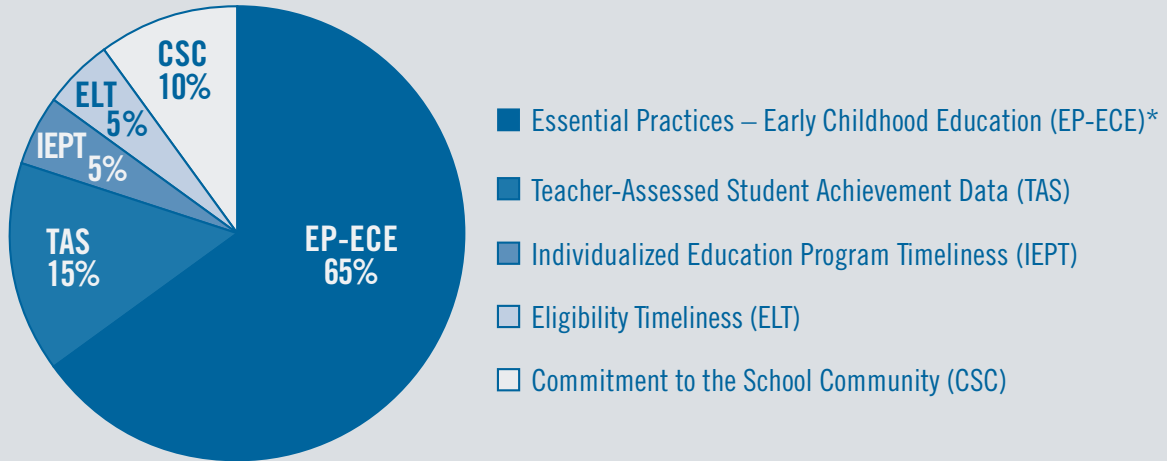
CSC
10%

ELT
5%

IEPT
5%

TAS
15%

EP-ECE
65%

Essential Practices – Early Childhood Education (EP-ECE)*

Teacher-Assessed Student Achievement Data (TAS)

Individualized Education Program Timeliness (IEPT)

Eligibility Timeliness (ELT)

Commitment to the School Community (CSC)